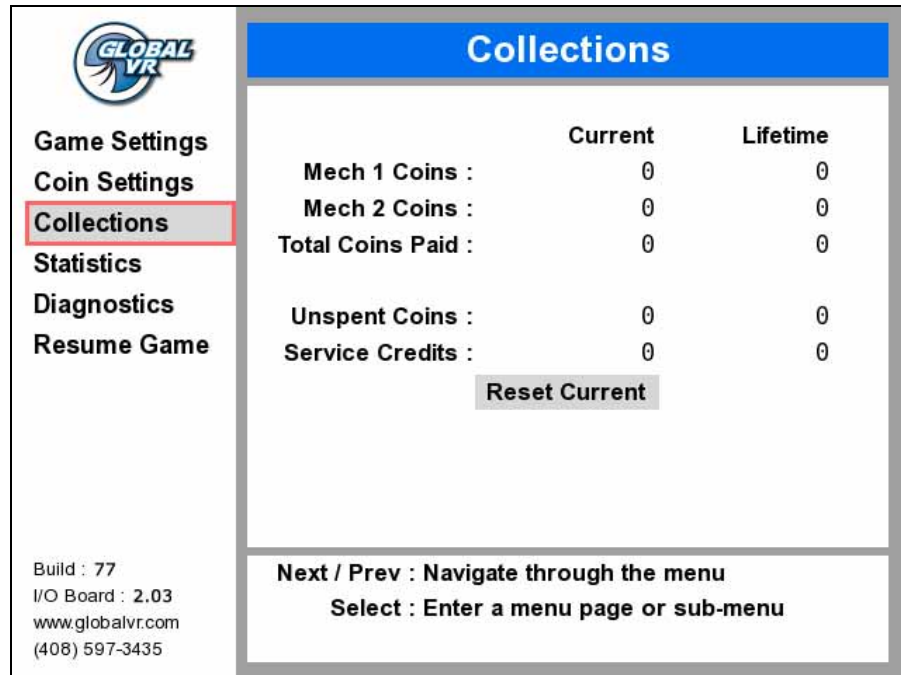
GLOBAL VR

Game Settings
Coin Settings
Collections
Statistics
Diagnostics
Resume Game

Build : 77
I/O Board : 2.03
www.globalvr.com
(408) 597-3435

Collections

| | Current | Lifetime |
|---|---|---|
| Mech 1 Coins : | 0 | 0 |
| Mech 2 Coins : | 0 | 0 |
| Total Coins Paid : | 0 | 0 |
| Unspent Coins : | 0 | 0 |
| Service Credits : | 0 | 0 |

Reset Current

Next / Prev : Navigate through the menu
Select : Enter a menu page or sub-menu